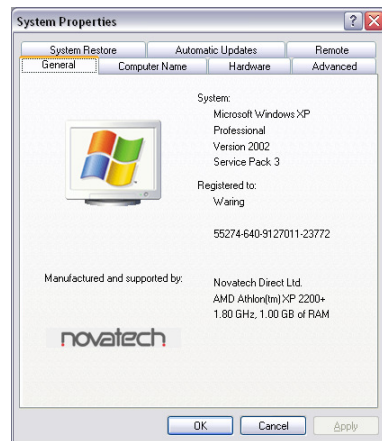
System Properties

System Restore
Automatic Updates
Remote
General
Computer Name
Hardware
Advanced

System:
Microsoft Windows XP
Professional
Version 2002
Service Pack 3

Registered to:
Waring

55274-640-9127011-23772

Manufactured and supported by:

Novatech Direct Ltd.
AMD Athlon(tm) XP 2200+
1.80 GHz, 1.00 GB of RAM

novatech

OK
Cancel
Apply